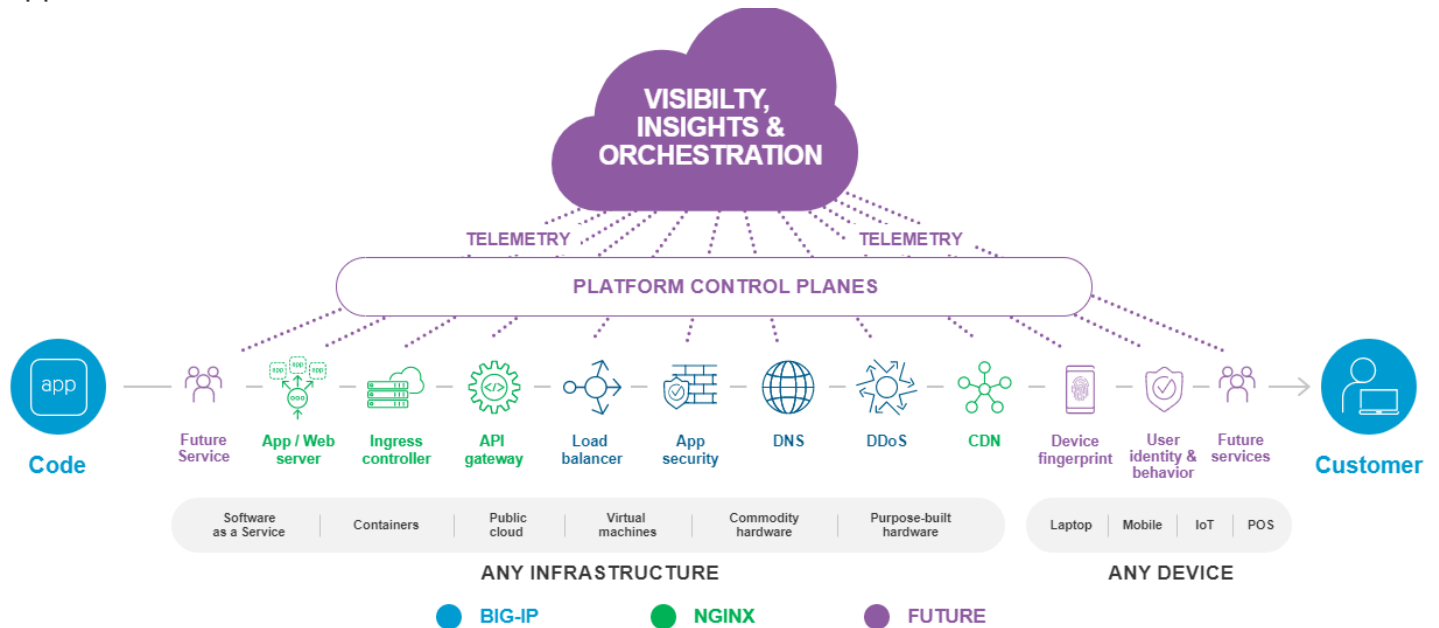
VISIBILTY, INSIGHTS & ORCHESTRATION

TELEMETRY

TELEMETRY

PLATFORM CONTROL PLANES

app

Code

Future Service

App / Web server

Ingress controller

API gateway

Load balancer

App security

DNS

DDoS

CDN

Device fingerprint

User identity & behavior

Future services

Customer

Software as a Service | Containers | Public cloud | Virtual machines | Commodity hardware | Purpose-built hardware

ANY INFRASTRUCTURE

Laptop | Mobile | IoT | POS

ANY DEVICE

BIG-IP

NGINX

FUTURE